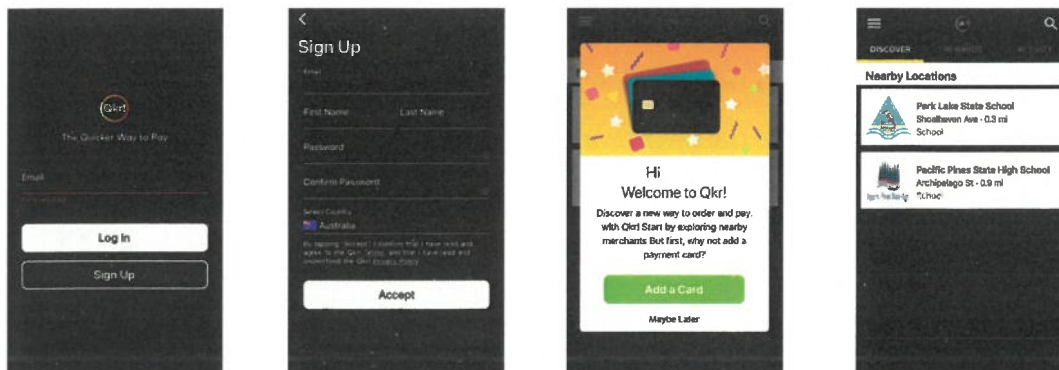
Qkr!
The Quicker Way to Pay

Email

Log In

Sign Up

<
Sign Up

Email

First Name

Last Name

Password

Confirm Password

Select Country
Australia

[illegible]

Accept

Hi
Welcome to Qkr!

Discover a new way to order and pay with Qkr! Start by exploring nearby merchants But first, why not add a payment card?

Add a Card

Maybe Later

DISCOVER

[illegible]

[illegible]

Nearby Locations

Park Lake State School
Shoalhaven Ave - 0.3 mi
School

Pacific Pines State High School
Archipelago St - 0.9 mi
School